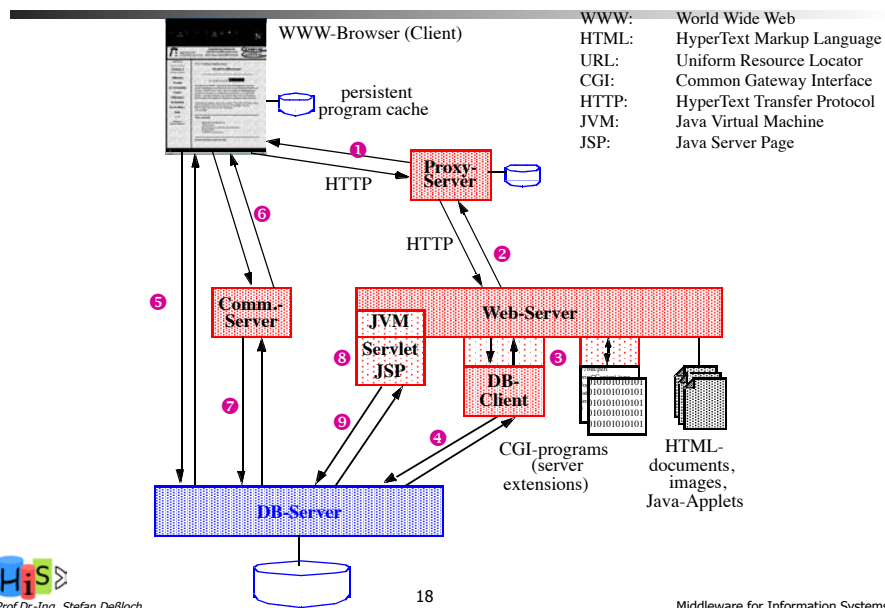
WWW-Browser (Client)

persistent program cache

| WWW: | World Wide Web |
|---|---|
| HTML: | HyperText Markup Language |
| URL: | Uniform Resource Locator |
| CGI: | Common Gateway Interface |
| HTTP: | HyperText Transfer Protocol |
| JVM: | Java Virtual Machine |
| JSP: | Java Server Page |

1

HTTP

Proxy-Server

6

HTTP

2

5

Comm.-Server

Web-Server

JVM

8

Servlet JSP

3

DB-Client

7

9

4

CGI-programs (server extensions)

HTML-documents, images, Java-Applets

DB-Server

HiS

Prof.Dr.-Ing. Stefan Deßloch

18

Middleware for Information Systems